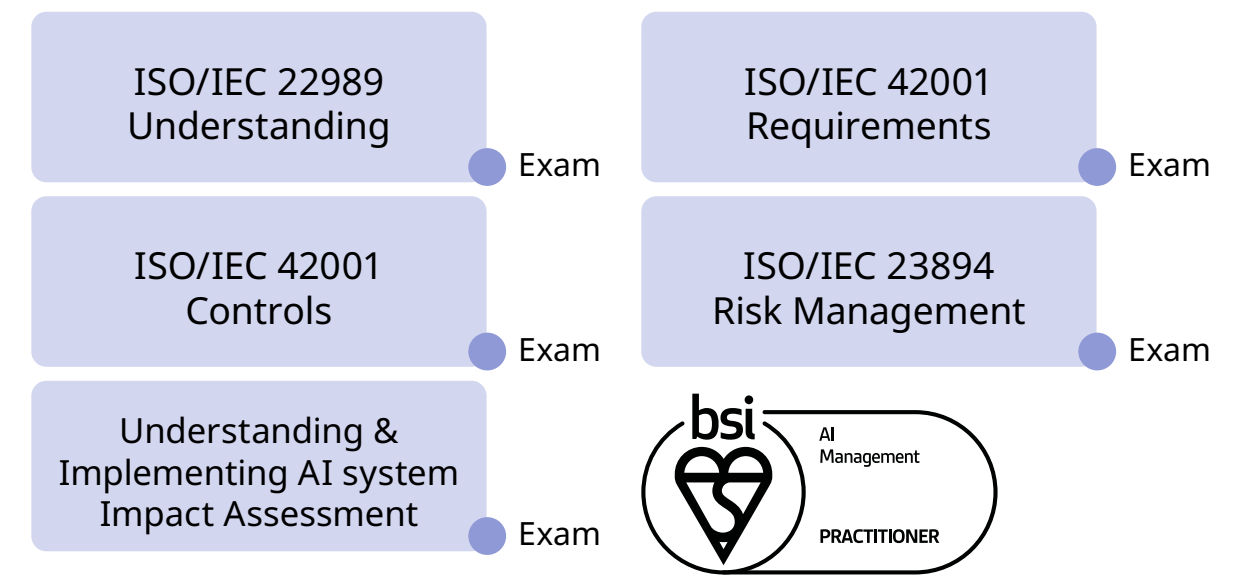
ISO/IEC 22989
Understanding

Exam

ISO/IEC 42001
Requirements

Exam

ISO/IEC 42001
Controls

Exam

ISO/IEC 23894
Risk Management

Exam

Understanding & Implementing AI system Impact Assessment

Exam

bsi

AI
Management

PRACTITIONER